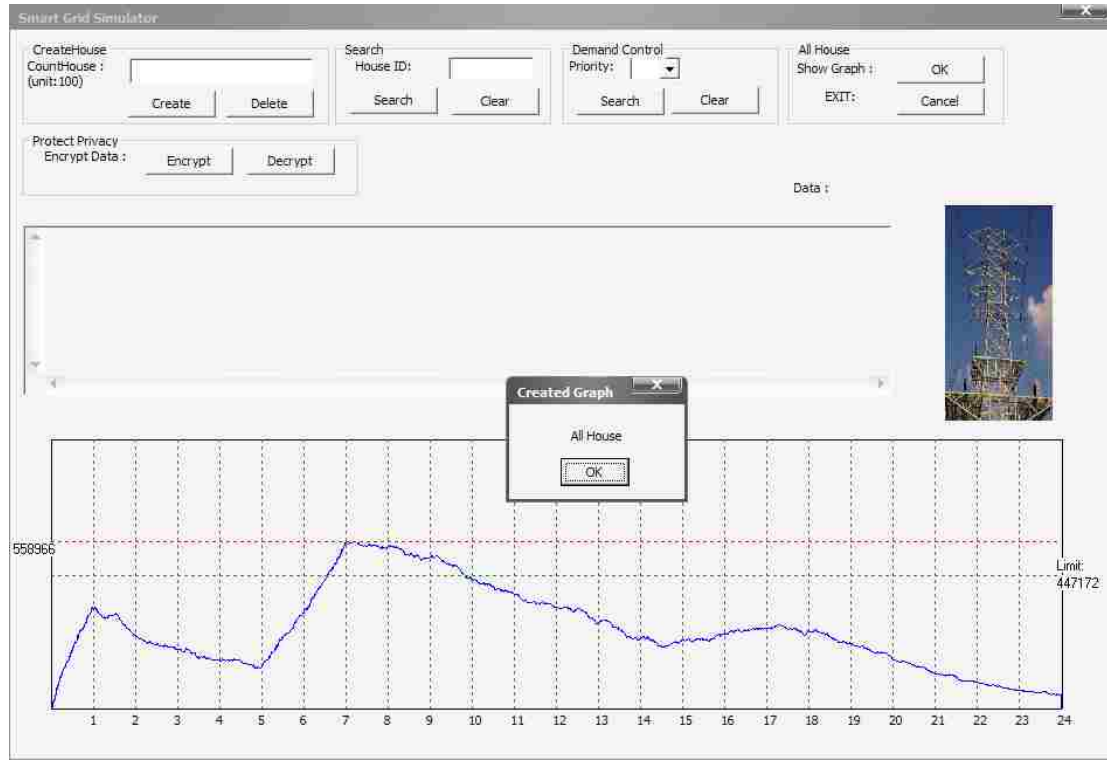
Smart Grid Simulator

CreateHouse
CountHouse :
(unit:100)
Create Delete

Search
House ID:
Search Clear

Demand Control
Priority:
Search Clear

All House
Show Graph : OK
EXIT: Cancel

Protect Privacy
Encrypt Data : Encrypt Decrypt

Data :

Created Graph
All House
OK

558966

Limit:
447172

1 2 3 4 5 6 7 8 9 10 11 12 13 14 15 16 17 18 19 20 21 22 23 24